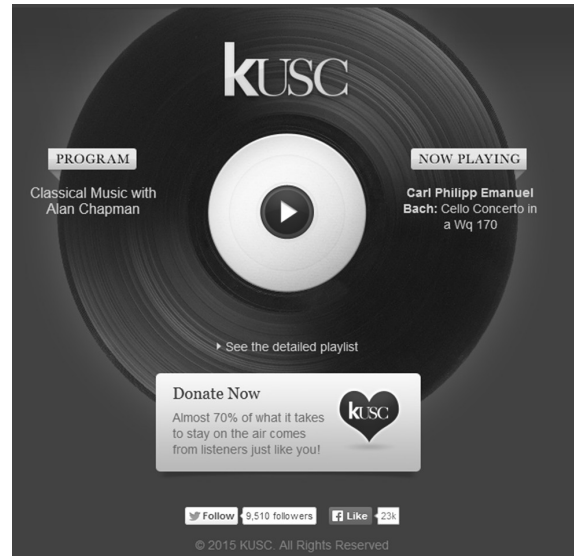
kUSC

PROGRAM

Classical Music with Alan Chapman

NOW PLAYING

Carl Philipp Emanuel Bach: Cello Concerto in a Wq 170

See the detailed playlist

Donate Now

Almost 70% of what it takes to stay on the air comes from listeners just like you!

kUSC

Follow 9,510 followers

Like 23k

© 2015 KUSC. All Rights Reserved